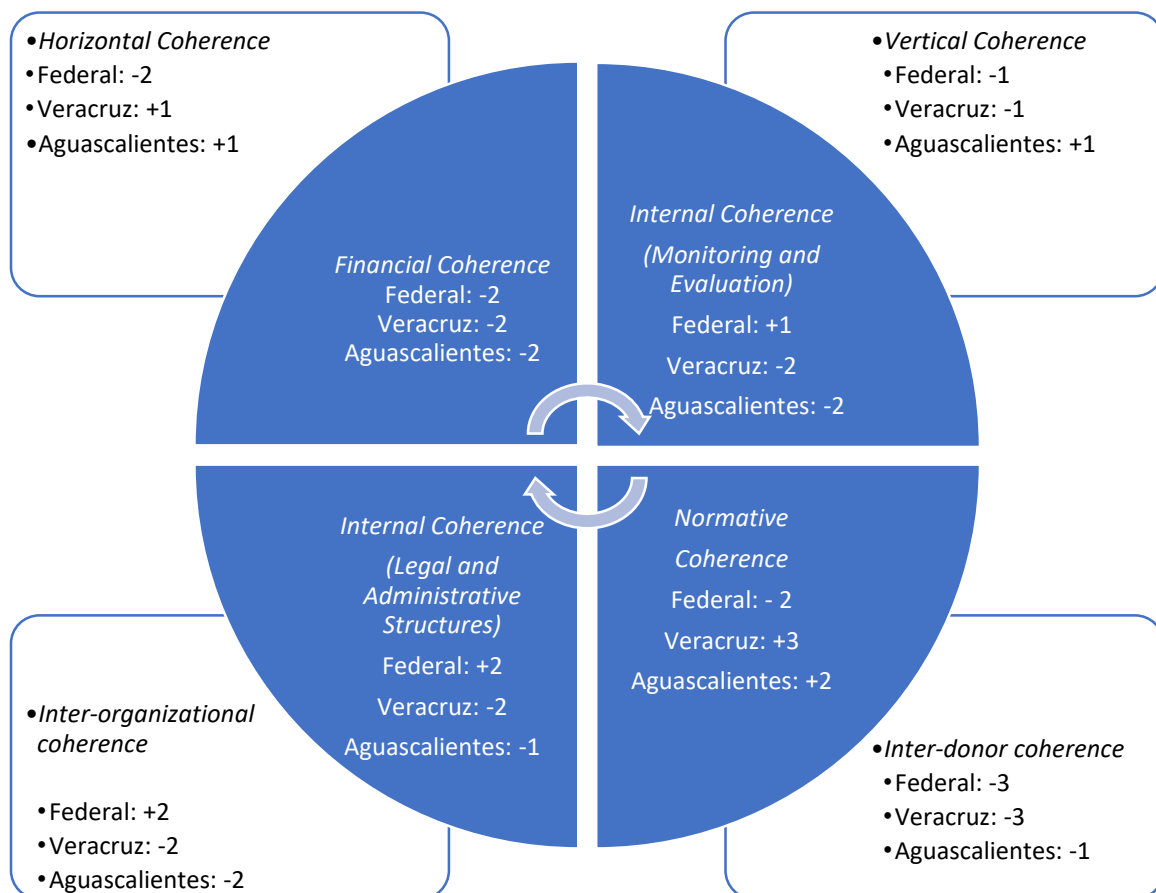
•Horizontal Coherence
•Federal: -2
•Veracruz: +1
•Aguascalientes: +1

•Vertical Coherence
•Federal: -1
•Veracruz: -1
•Aguascalientes: +1

Financial Coherence
Federal: -2
Veracruz: -2
Aguascalientes: -2

Internal Coherence
(Monitoring and Evaluation)
Federal: +1
Veracruz: -2
Aguascalientes: -2

Internal Coherence
(Legal and Administrative Structures)
Federal: +2
Veracruz: -2
Aguascalientes: -1

Normative Coherence
Federal: - 2
Veracruz: +3
Aguascalientes: +2

•Inter-organizational coherence
•Federal: +2
•Veracruz: -2
•Aguascalientes: -2

•Inter-donor coherence
•Federal: -3
•Veracruz: -3
•Aguascalientes: -1